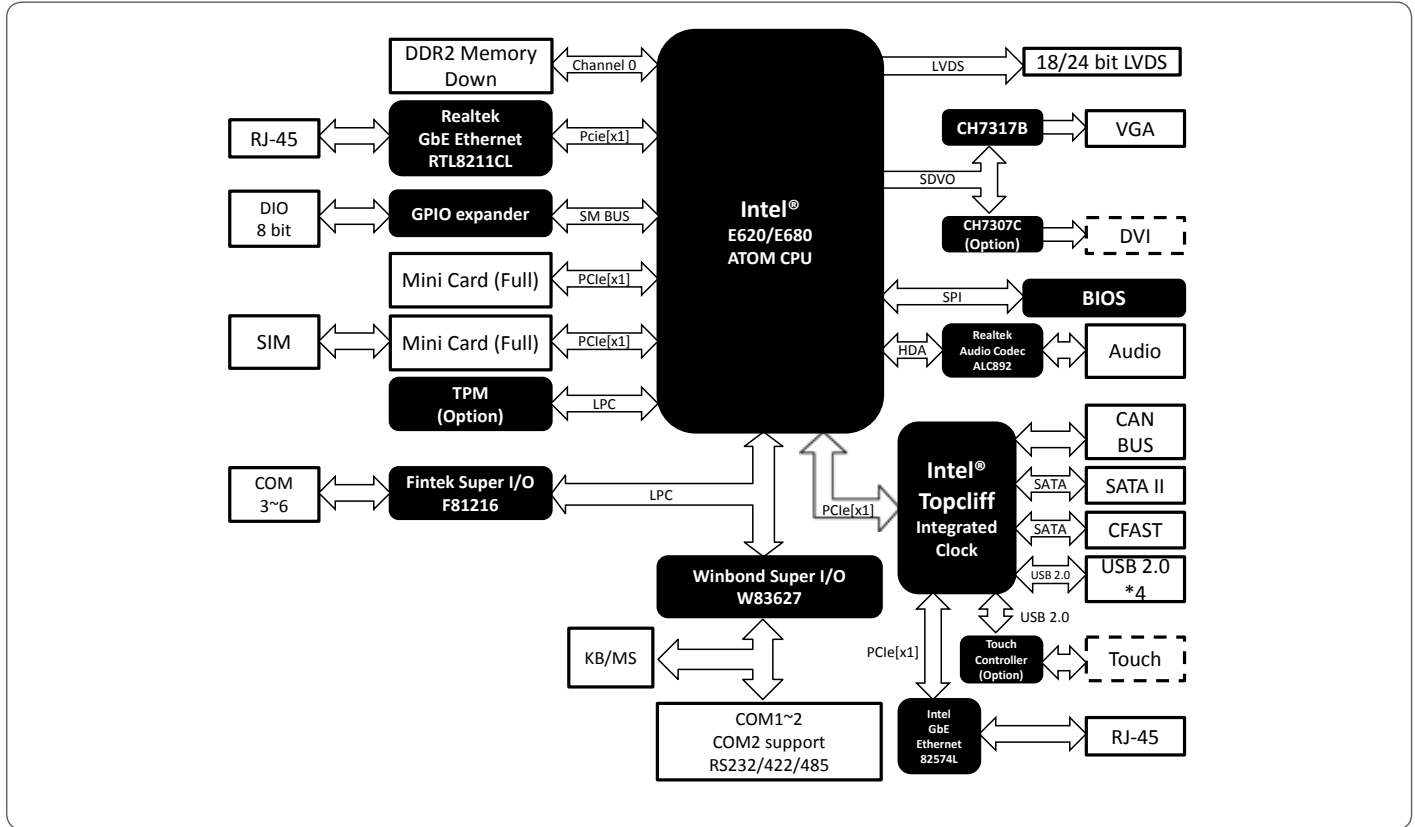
DDR2 Memory Down

Channel 0

LVDS

18/24 bit LVDS

RJ-45

Realtek GbE Ethernet RTL8211CL

Pcie[x1]

CH7317B

VGA

SDVO

DIO 8 bit

GPIO expander

SM BUS

Intel® E620/E680 ATOM CPU

CH7307C (Option)

DVI

Mini Card (Full)

PCIe[x1]

SPI

BIOS

SIM

Mini Card (Full)

PCIe[x1]

HDA

Realtek Audio Codec ALC892

Audio

TPM (Option)

LPC

CAN BUS

Intel® Topcliff Integrated Clock

SATA

SATA II

COM 3~6

Fintek Super I/O F81216

LPC

PCIe[x1]

SATA

CFAST

USB 2.0

USB 2.0 *4

Winbond Super I/O W83627

USB 2.0

KB/MS

PCIe[x1]

Touch Controller (Option)

Touch

COM1~2 COM2 support RS232/422/485

Intel GbE Ethernet 82574L

RJ-45